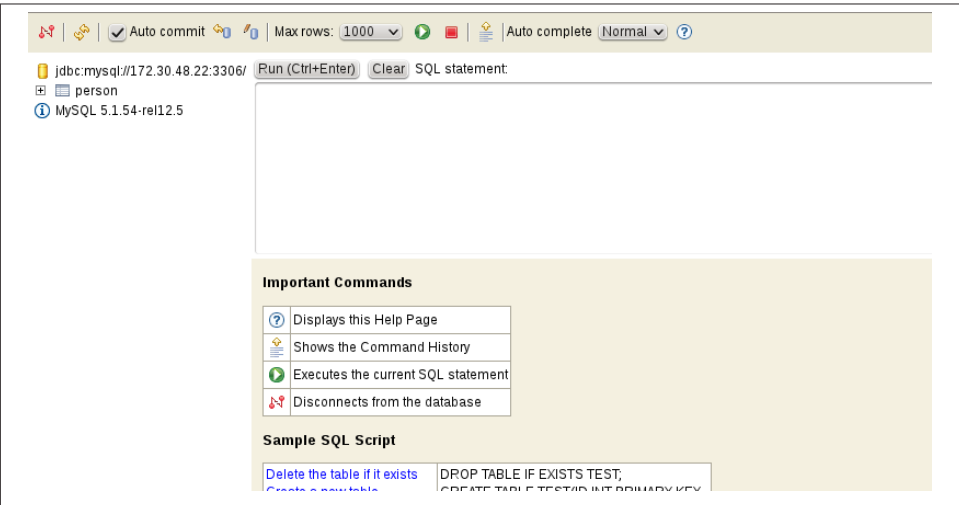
Auto commit | Max rows: 1000 | Auto complete Normal

jdbc:mysql://172.30.48.22:3306/ Run (Ctrl+Enter) Clear SQL statement:

person

MySQL 5.1.54-rel12.5

Important Commands

| | |
|---|---|
| | Displays this Help Page |
| | Shows the Command History |
| | Executes the current SQL statement |
| | Disconnects from the database |

Sample SQL Script

| | |
|---|---|
| Delete the table if it exists | DROP TABLE IF EXISTS TEST; |
| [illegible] | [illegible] |